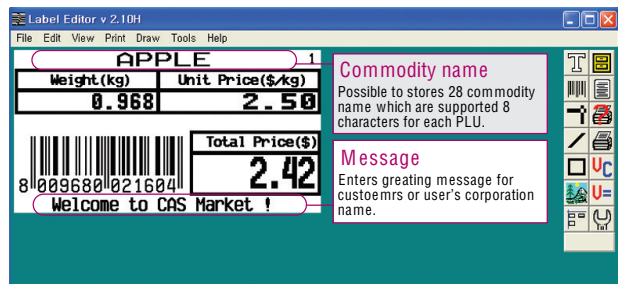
Label Editor v 2.10H

File Edit View Print Draw Tools Help

APPLE

1

Weight(kg)

Unit Price($/kg)

0.968

2.50

Total Price($)

2.42

8 009680 021604

Welcome to CAS Market !

Commodity name

Possible to stores 28 commodity name which are supported 8 characters for each PLU.

Message

Enters greating message for custoemrs or user's corporation name.